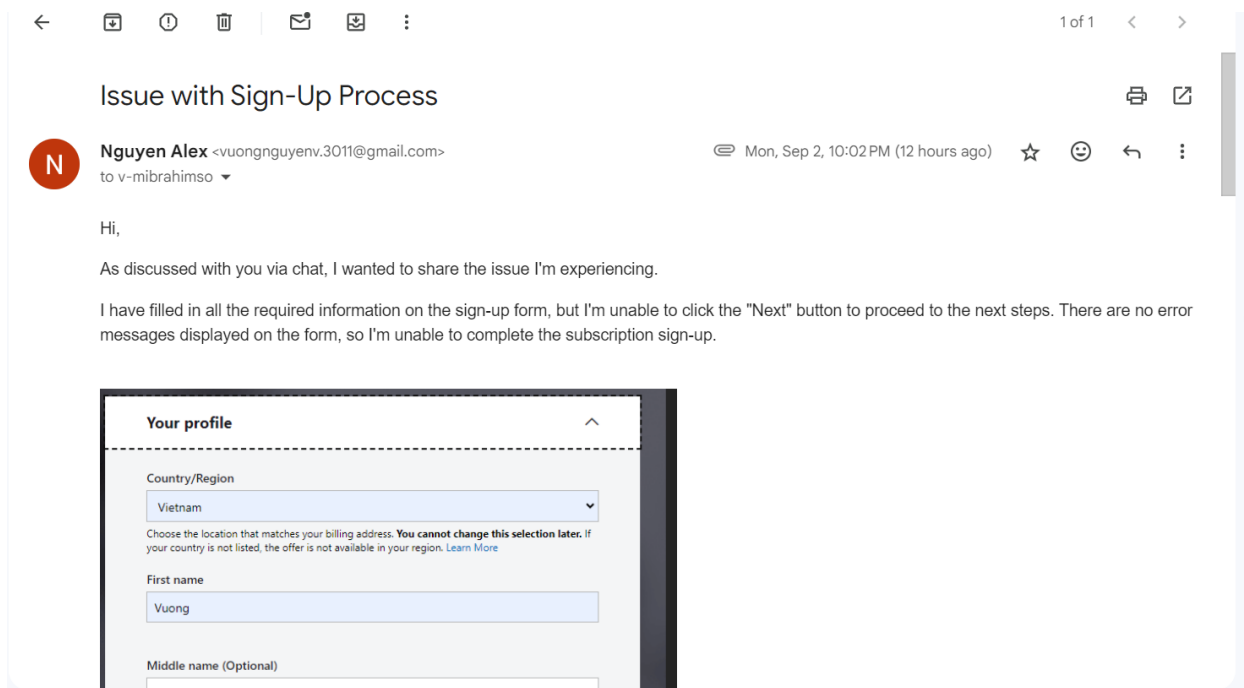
1 of 1

Issue with Sign-Up Process

N

Nguyen Alex <vuongnguyenv.3011@gmail.com>
to v-mibrahimso

Mon, Sep 2, 10:02 PM (12 hours ago)

Hi,

As discussed with you via chat, I wanted to share the issue I'm experiencing.

I have filled in all the required information on the sign-up form, but I'm unable to click the "Next" button to proceed to the next steps. There are no error messages displayed on the form, so I'm unable to complete the subscription sign-up.

Your profile

Country/Region

Vietnam

Choose the location that matches your billing address. **You cannot change this selection later.** If your country is not listed, the offer is not available in your region. Learn More

First name

Vuong

Middle name (Optional)